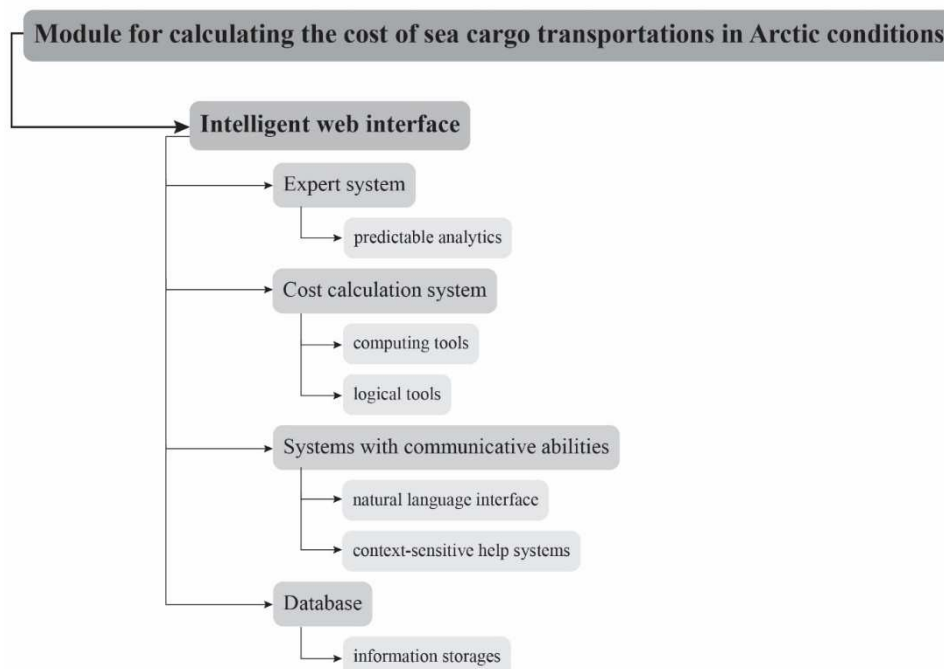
Module for calculating the cost of sea cargo transportations in Arctic conditions

Intelligent web interface

Expert system

predictable analytics

Cost calculation system

computing tools

logical tools

Systems with communicative abilities

natural language interface

context-sensitive help systems

Database

information storages